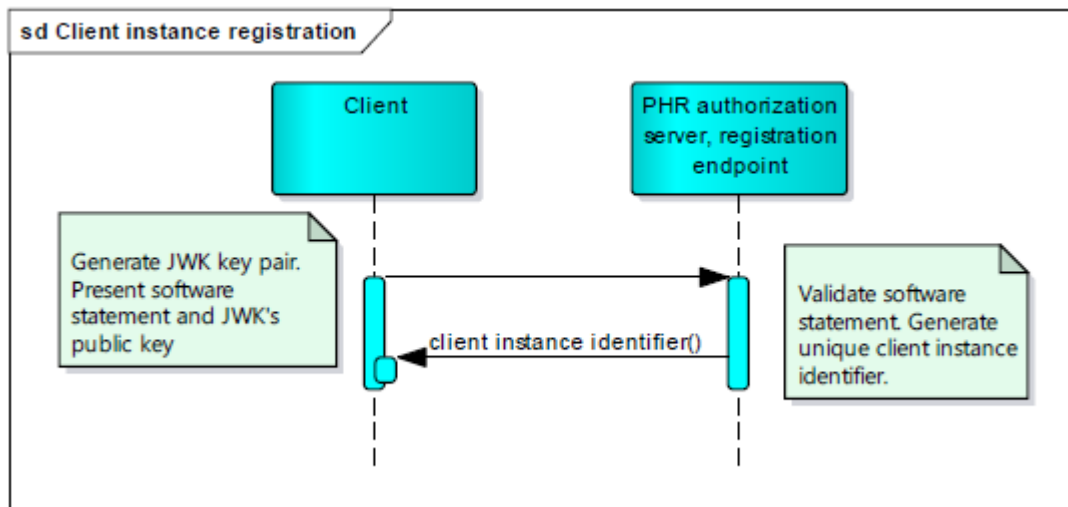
sd Client instance registration

Client

PHR authorization server, registration endpoint

Generate JWK key pair. Present software statement and JWK's public key

client instance identifier()

Validate software statement. Generate unique client instance identifier.